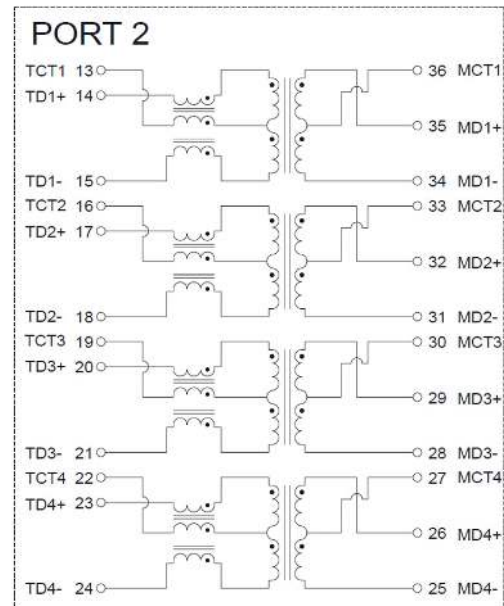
PORT 2

TCT1 13
TD1+ 14
TD1- 15
TCT2 16
TD2+ 17
TD2- 18
TCT3 19
TD3+ 20
TD3- 21
TCT4 22
TD4+ 23
TD4- 24

36 MCT1
35 MD1+
34 MD1-
33 MCT2
32 MD2+
31 MD2-
30 MCT3
29 MD3+
28 MD3-
27 MCT4
26 MD4+
25 MD4-